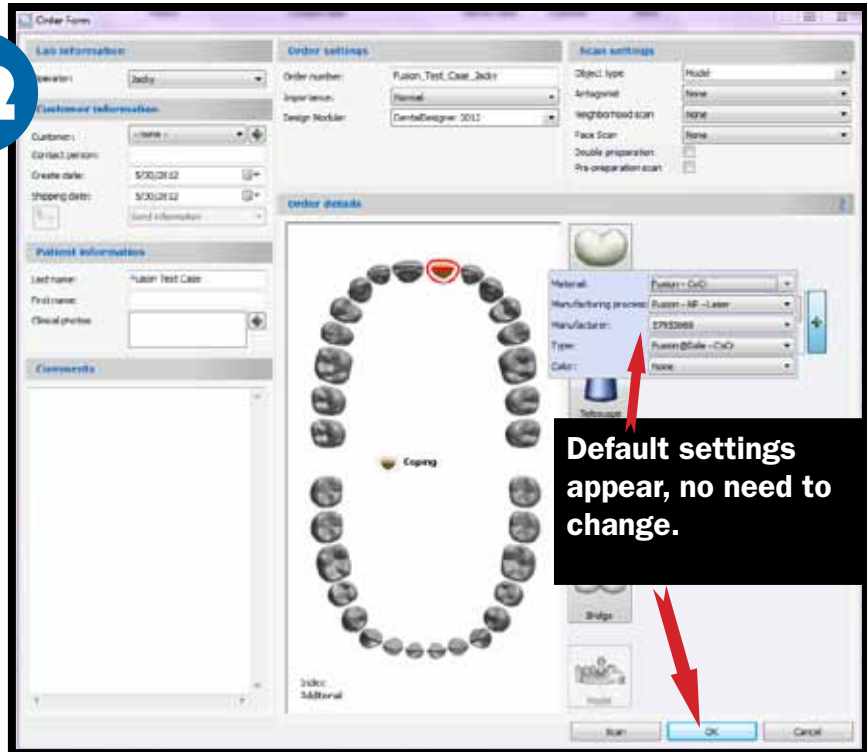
Order Form

2

Lab information
Operator: Jacky

Customer information
Customer: - none -
Contact person:
Create date: 5/30/2012
Shipping date: 5/30/2012
Send information

Patient information
Last name: Fusion Test Case
First name:
Clinical photos:

Comments

Order settings
Order number: Fusion_Test_Case_Jacky
Importance: Normal
Design Module: DentalDesigner 2012

Scan settings
Object type: Model
Antagonist: None
Neighborhood scan: None
Face Scan: None
Double preparation:
Pre-preparation scan:

Order details

Material: Fusion - CoCr
Manufacturing process: Fusion - NP - Laser
Manufacturer: 27933868
Type: Fusion@Baile - CoCr
Color: None

Telescope

Coping

Default settings appear, no need to change.

Bridge

Model

Index:
Additional

Scan
OK
Cancel